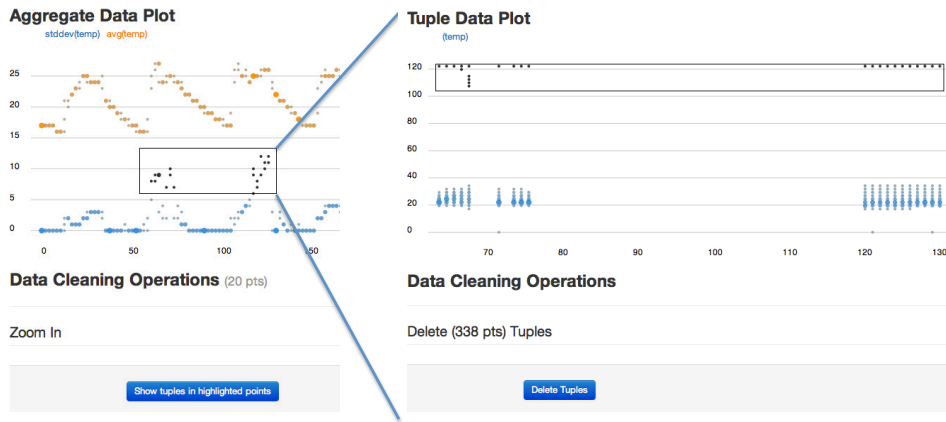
Aggregate Data Plot

stddev(temp) avg(temp)

25
20
15
10
5
0

0 50 100 150

Data Cleaning Operations (20 pts)

Zoom In

Show tuples in highlighted points

Tuple Data Plot

(temp)

120
100
80
60
40
20
0

70 80 90 100 110 120 130

Data Cleaning Operations

Delete (338 pts) Tuples

Delete Tuples